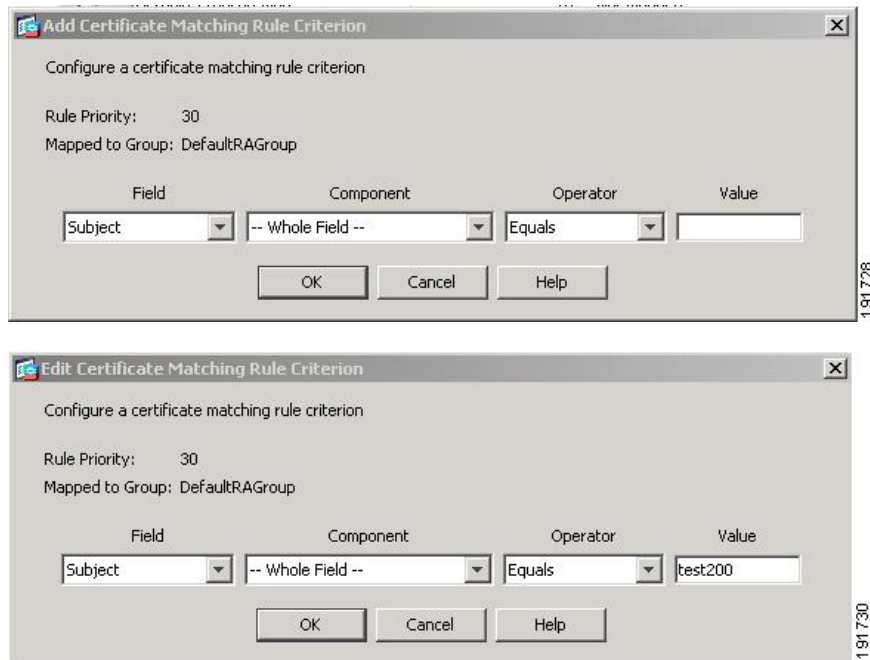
Add Certificate Matching Rule Criterion

Configure a certificate matching rule criterion

Rule Priority: 30
Mapped to Group: DefaultRAGroup

| Field | Component | Operator | Value |
|---|---|---|---|
| Subject | -- Whole Field -- | Equals | |

OK Cancel Help

191728

Edit Certificate Matching Rule Criterion

Configure a certificate matching rule criterion

Rule Priority: 30
Mapped to Group: DefaultRAGroup

| Field | Component | Operator | Value |
|---|---|---|---|
| Subject | -- Whole Field -- | Equals | test200 |

OK Cancel Help

191730